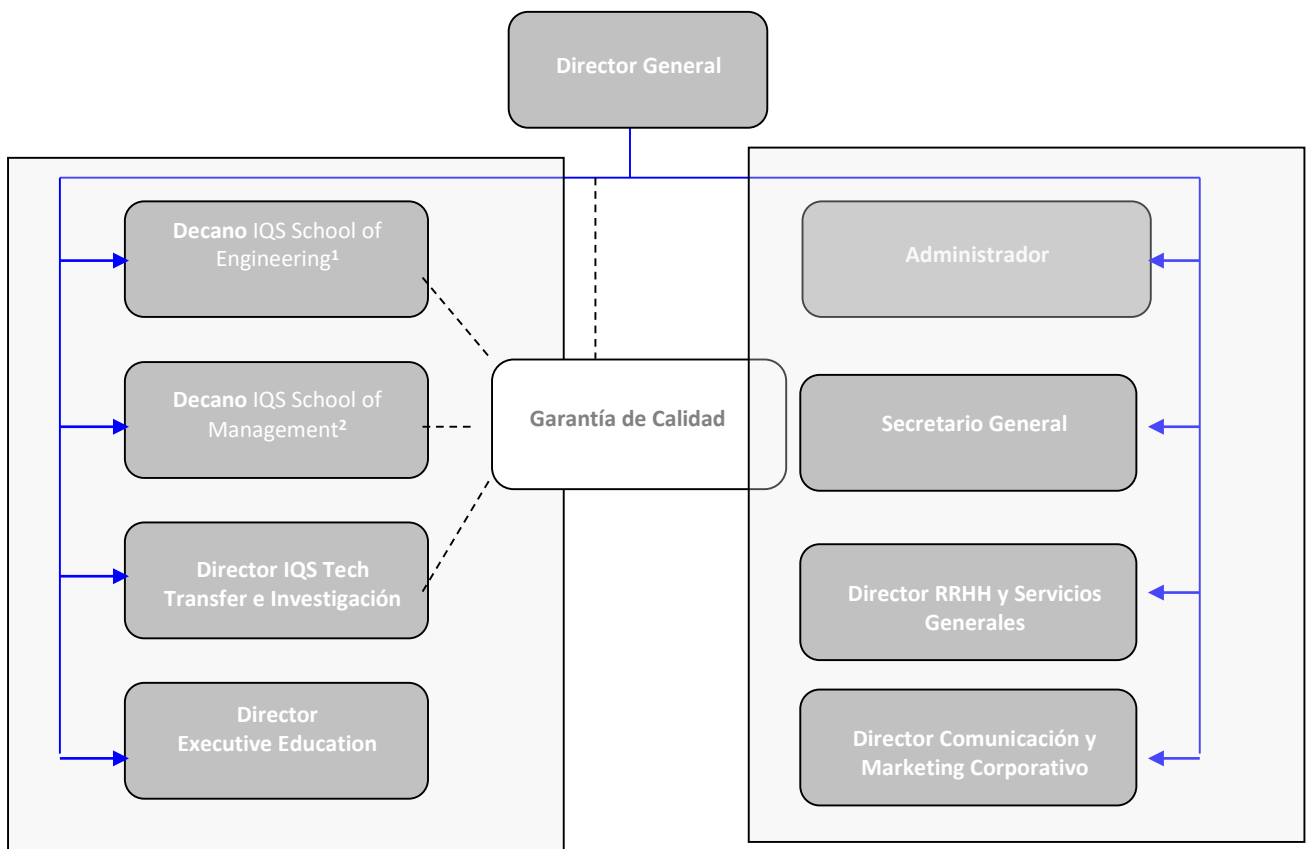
Director General

Decano IQS School of Engineering¹

Decano IQS School of Management²

Director IQS Tech Transfer e Investigación

Director Executive Education

Garantía de Calidad

Administrador

Secretario General

Director RRHH y Servicios Generales

Director Comunicación y Marketing Corporativo